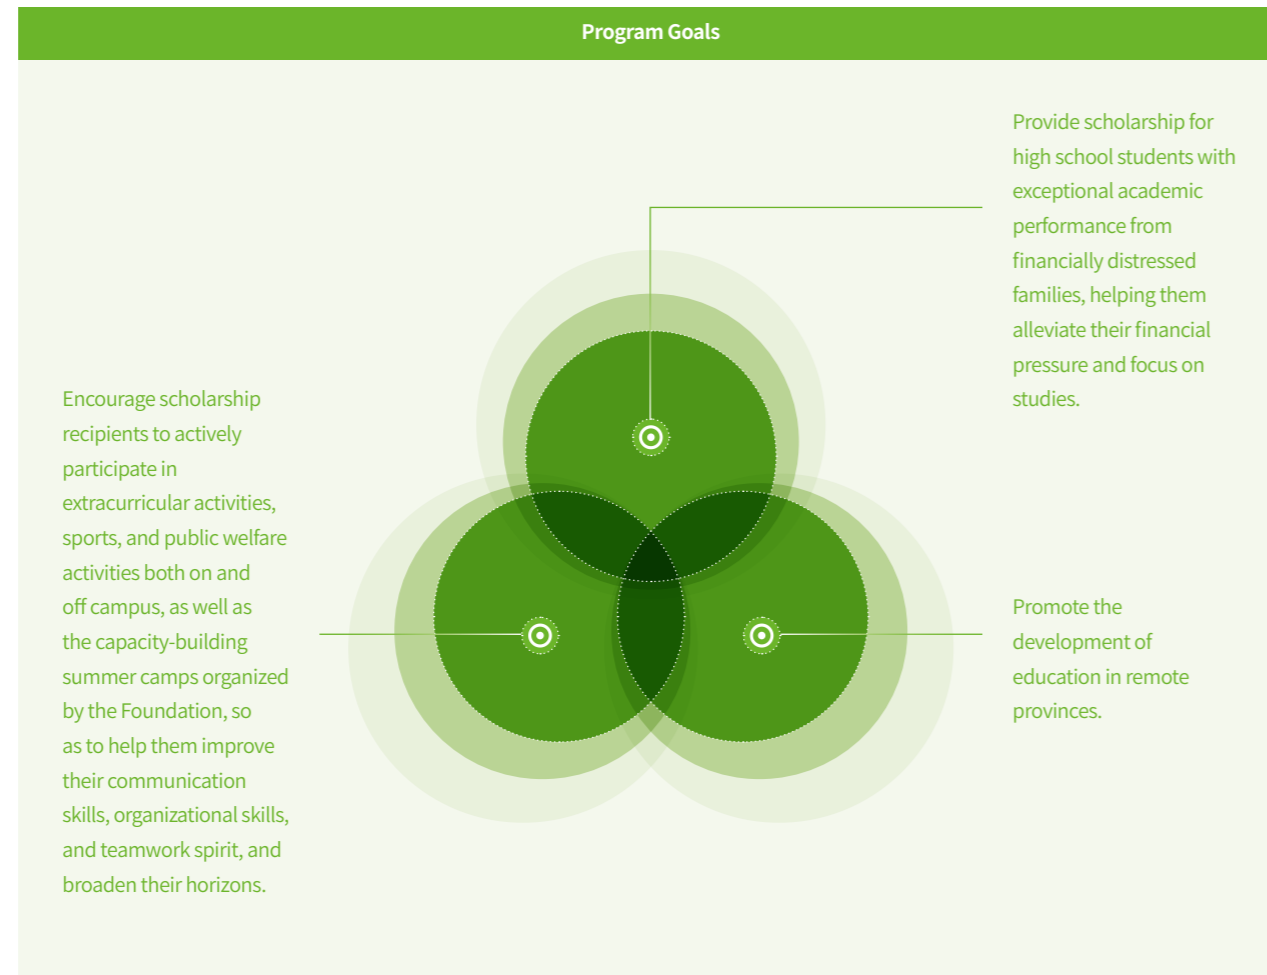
Program Goals

Provide scholarship for high school students with exceptional academic performance from financially distressed families, helping them alleviate their financial pressure and focus on studies.

Encourage scholarship recipients to actively participate in extracurricular activities, sports, and public welfare activities both on and off campus, as well as the capacity-building summer camps organized by the Foundation, so as to help them improve their communication skills, organizational skills, and teamwork spirit, and broaden their horizons.

Promote the development of education in remote provinces.